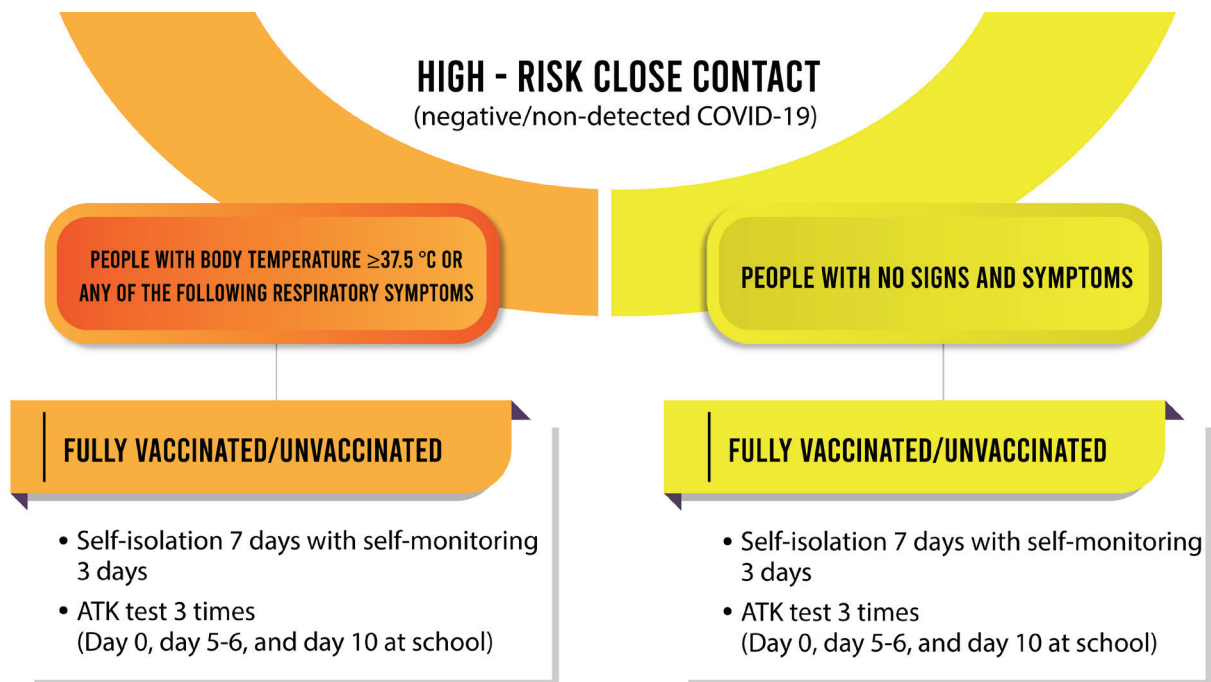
HIGH - RISK CLOSE CONTACT
(negative/non-detected COVID-19)

PEOPLE WITH BODY TEMPERATURE ≥37.5 °C OR ANY OF THE FOLLOWING RESPIRATORY SYMPTOMS

FULLY VACCINATED/UNVACCINATED

• Self-isolation 7 days with self-monitoring 3 days
• ATK test 3 times (Day 0, day 5-6, and day 10 at school)

PEOPLE WITH NO SIGNS AND SYMPTOMS

FULLY VACCINATED/UNVACCINATED

• Self-isolation 7 days with self-monitoring 3 days
• ATK test 3 times (Day 0, day 5-6, and day 10 at school)